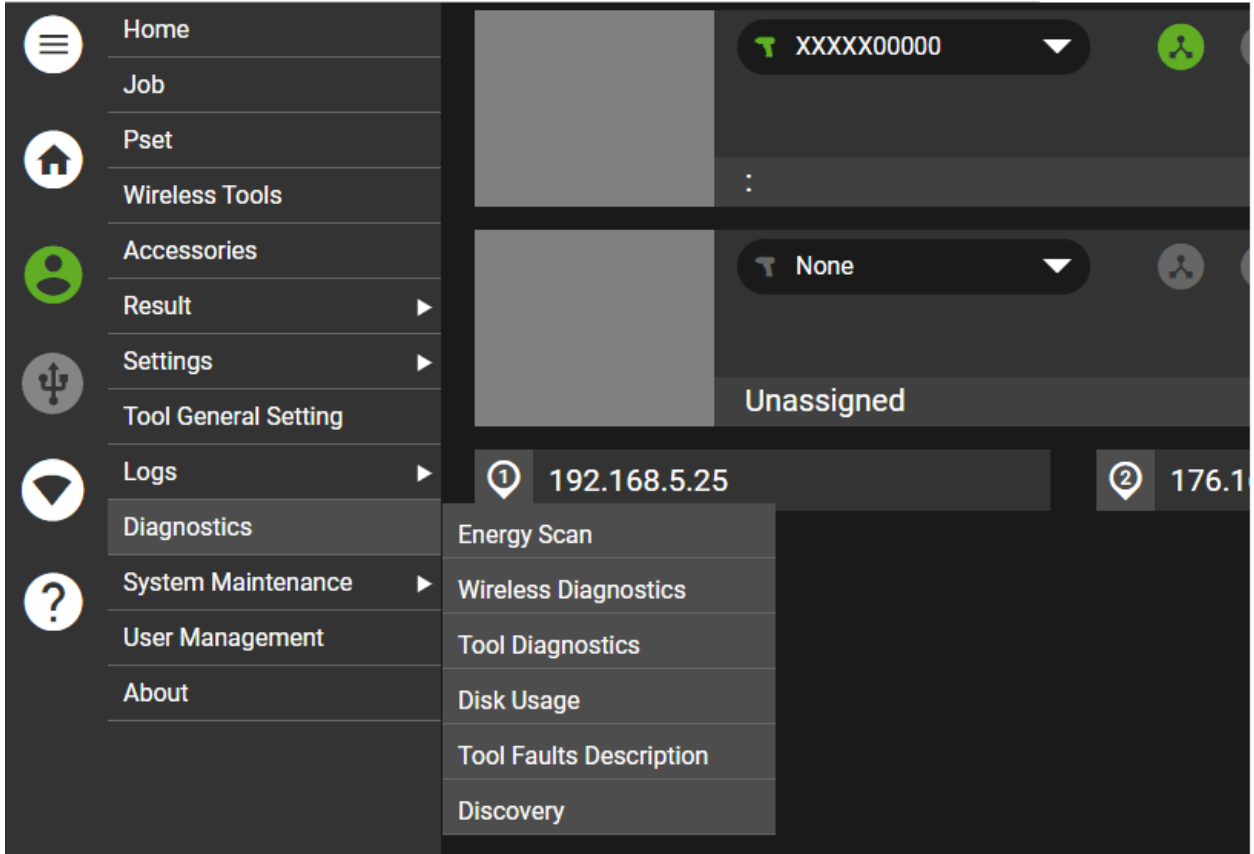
Home
Job
Pset
Wireless Tools
Accessories
Result
Settings
Tool General Setting
Logs
Diagnostics
System Maintenance
User Management
About

XXXXX00000
:
None
Unassigned
192.168.5.25
176.1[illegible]

Energy Scan
Wireless Diagnostics
Tool Diagnostics
Disk Usage
Tool Faults Description
Discovery